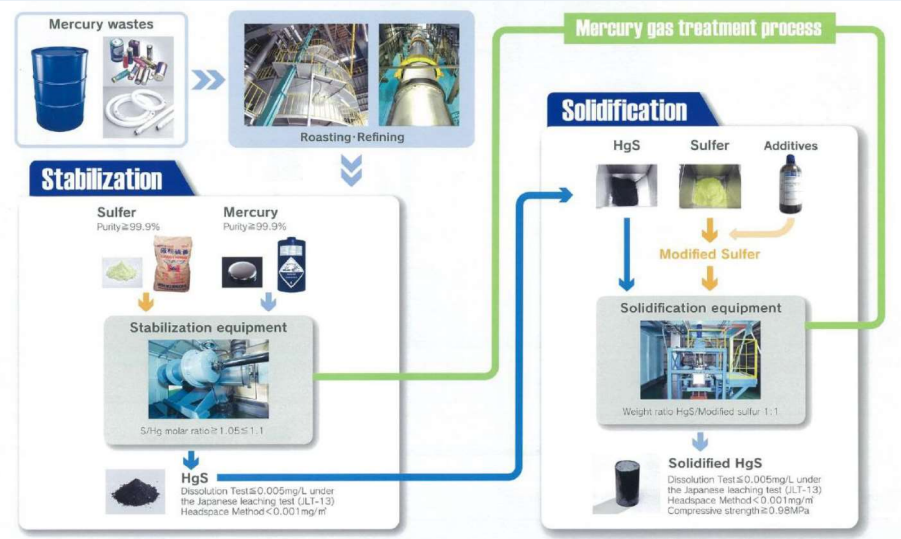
Mercury wastes

Roasting·Refining

Mercury gas treatment process

Stabilization

Sulfer
Purity≧99.9%

Mercury
Purity≧99.9%

Stabilization equipment

S/Hg molar ratio≧1.05≦1.1

HgS
Dissolution Test≦0.005mg/L under the Japanese leaching test (JLT-13)
Headspace Method＜0.001mg/m³

Solidification

HgS

Sulfer

Additives

Modified Sulfer

Solidification equipment

Weight ratio HgS/Modified sulfur 1:1

Solidified HgS
Dissolution Test≦0.005mg/L under the Japanese leaching test (JLT-13)
Headspace Method＜0.001mg/m³
Compressive strength≧0.98MPa